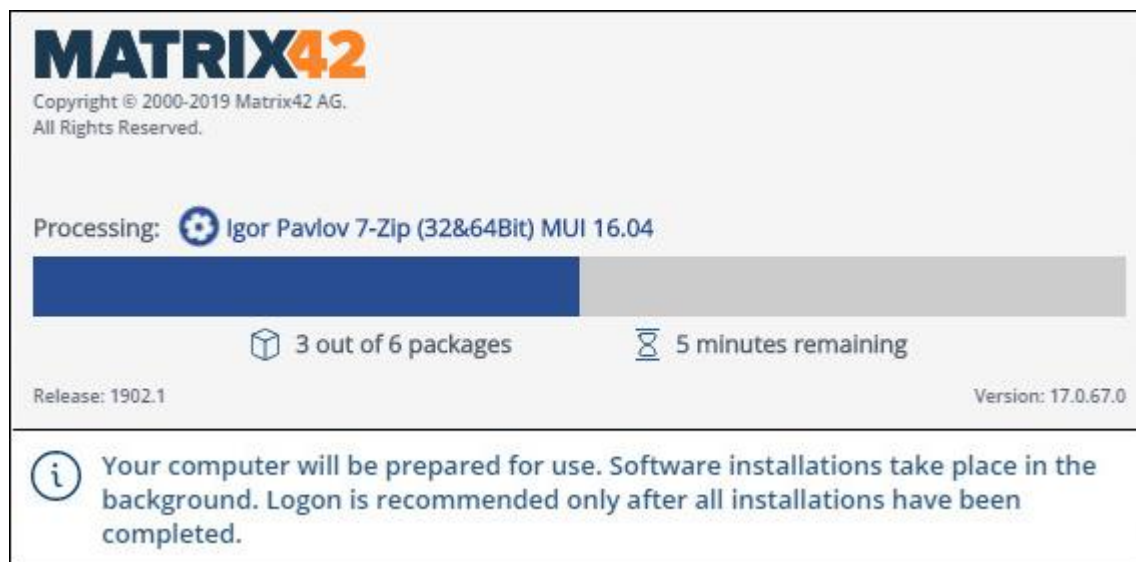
MATRIX42
Copyright © 2000-2019 Matrix42 AG.
All Rights Reserved.

Processing: Igor Pavlov 7-Zip (32&64Bit) MUI 16.04

3 out of 6 packages

5 minutes remaining

Release: 1902.1

Version: 17.0.67.0

Your computer will be prepared for use. Software installations take place in the background. Logon is recommended only after all installations have been completed.